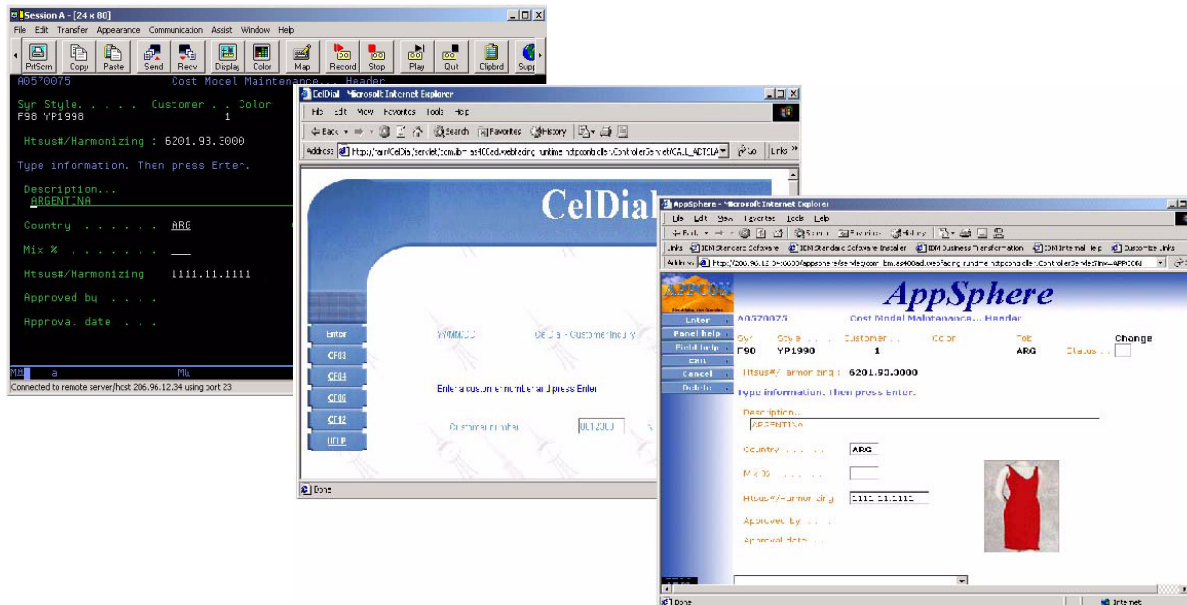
Session A - [24 x 80]
File Edit Transfer Appearance Communication Assist Window Help
PrtScrn Copy Paste Send Recv Display Color Map Record Stop Play Quit Clipbrd Supp

A0570075 Cost Model Maintenance... Header

Syr Style. . . . . Customer . . Color
F98 YP1998 1

Htsus#/Harmonizing : 6201.93.3000

Type information. Then press Enter.

Description...
ARGENTINA

Country . . . . . . ARG

Mix % . . . . . . . ___

Htsus#/Harmonizing 1111.11.1111

Approved by . . . .

Approval date . . .

MB a Mu
Connected to remote server/host 206.96.12.34 using port 23

CelDial - Microsoft Internet Explorer
File Edit View Favorites Tools Help
Back Search Favorites History
Address http://...CelDial/servlet/com.ibm.as400ad.webfacing.runtime.httpcontroller.ControllerServlet/CALL_ADTCLA Go Links

CelDial

Enter
CF03
CF04
CF06
CF12
HELP

YMMM00 CelDia - Customer Inquiry

Enter a customer number and press Enter

Customer number 001200

Done

AppSphere - Microsoft Internet Explorer
File Edit View Favorites Tools Help
Back Search Favorites History
Links IBM Standard Software IBM Standard Software Installer IBM Business Transformation IBM Internal Help Customize Links
Address http://206.96.12.34:10000/appsphere/servlet/com.ibm.as400ad.webfacing.runtime.httpcontroller.ControllerServlet/inv=APPCON

AppSphere

Enter
Panel help
Field help
Exit
Cancel
Delete

A0570075 Cost Model Maintenance... Header

Syr Style . . . Customer . . . Color Tot Change
F90 YP1990 1 ARG Status . .

Htsus#/Harmonizing : 6201.93.3000
Type information. Then press Enter.

Description...
ARGENTINA

Country . . . . . ARG

Mix % . . . . . .

Htsus#/Harmonizing 1111.11.1111

Approved by . . .

Approval date . . .

Done Internet